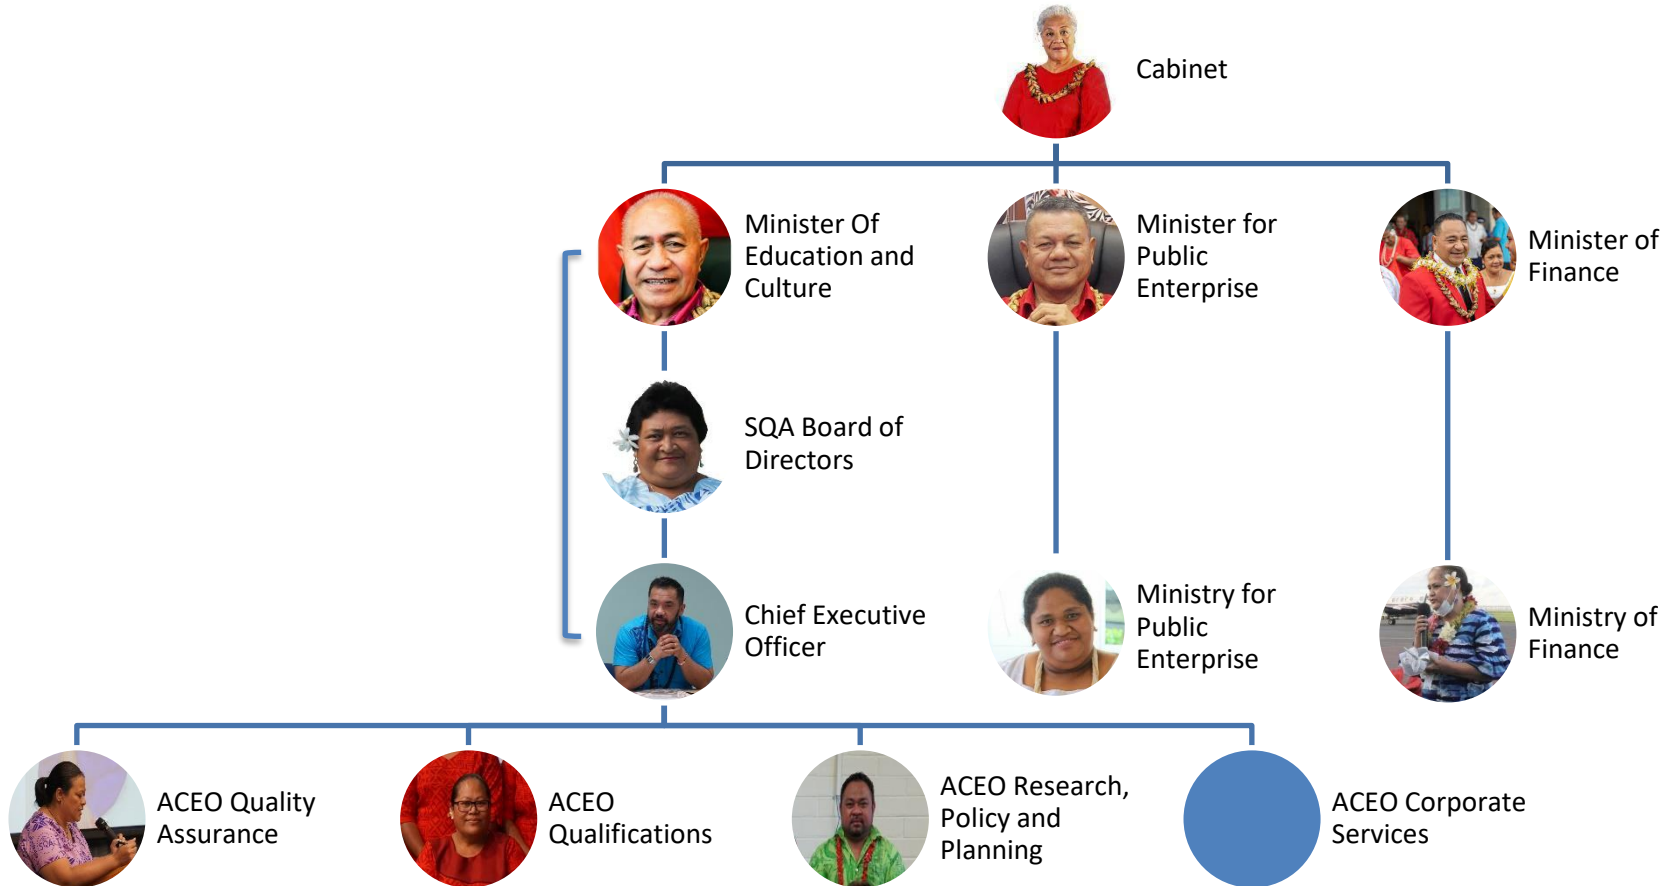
Cabinet

Minister Of Education and Culture

Minister for Public Enterprise

Minister of Finance

SQA Board of Directors

Chief Executive Officer

Ministry for Public Enterprise

Ministry of Finance

ACEO Quality Assurance

ACEO Qualifications

ACEO Research, Policy and Planning

ACEO Corporate Services